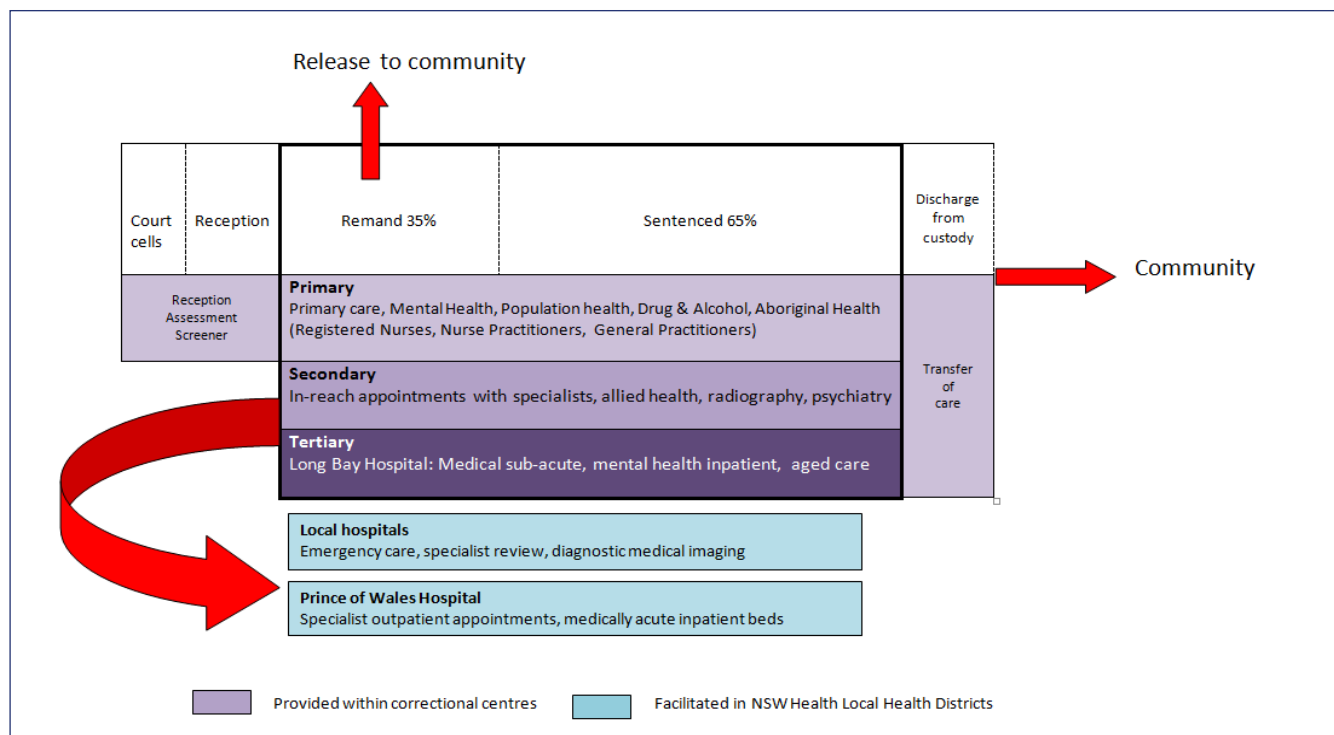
Release to community

Court cells

Reception

Remand 35%

Sentenced 65%

Discharge from custody

Community

Reception Assessment Screener

**Primary**
Primary care, Mental Health, Population health, Drug & Alcohol, Aboriginal Health (Registered Nurses, Nurse Practitioners, General Practitioners)

**Secondary**
In-reach appointments with specialists, allied health, radiography, psychiatry

**Tertiary**
Long Bay Hospital: Medical sub-acute, mental health inpatient, aged care

Transfer of care

**Local hospitals**
Emergency care, specialist review, diagnostic medical imaging

**Prince of Wales Hospital**
Specialist outpatient appointments, medically acute inpatient beds

Provided within correctional centres

Facilitated in NSW Health Local Health Districts